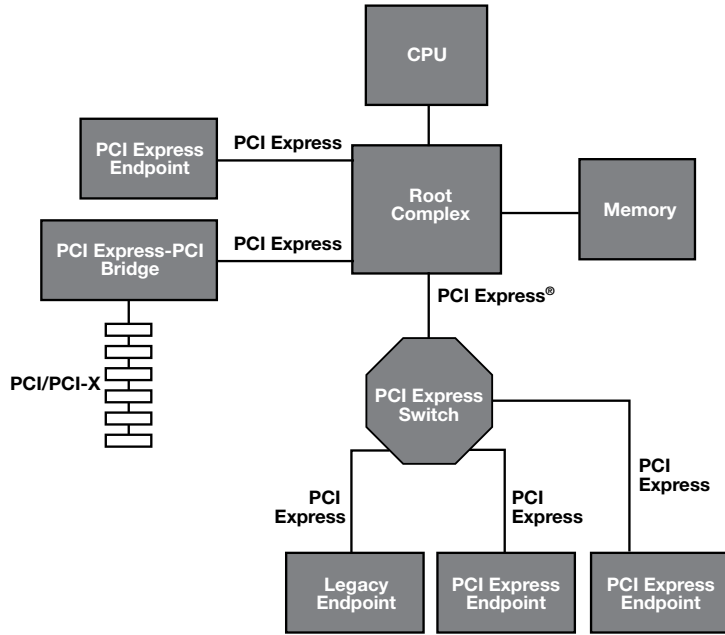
CPU

PCI Express Endpoint

PCI Express

Root Complex

Memory

PCI Express-PCI Bridge

PCI Express

PCI Express®

PCI/PCI-X

PCI Express Switch

PCI Express

PCI Express

PCI Express

Legacy Endpoint

PCI Express Endpoint

PCI Express Endpoint